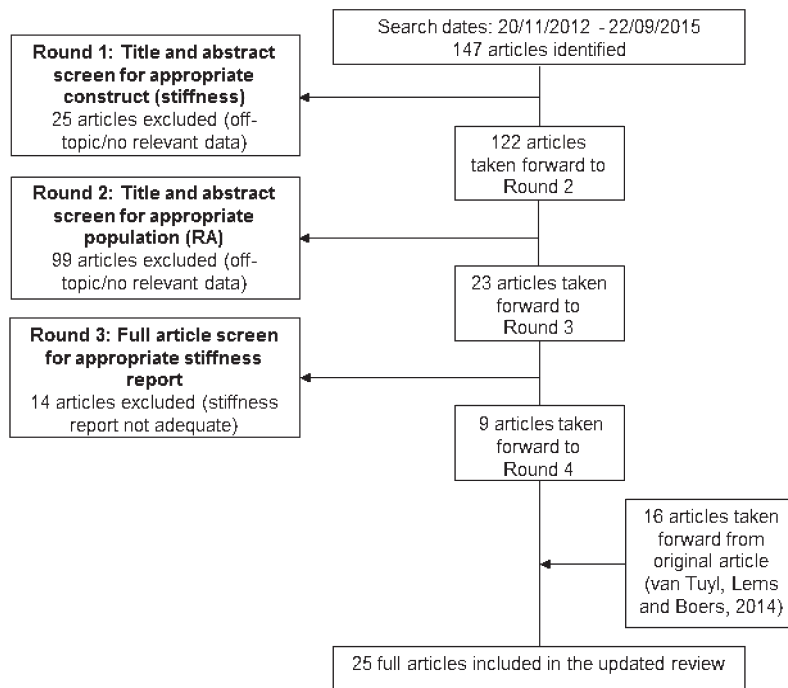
Search dates: 20/11/2012 - 22/09/2015
147 articles identified

Round 1: Title and abstract screen for appropriate construct (stiffness)
25 articles excluded (off-topic/no relevant data)

122 articles taken forward to Round 2

Round 2: Title and abstract screen for appropriate population (RA)
99 articles excluded (off-topic/no relevant data)

23 articles taken forward to Round 3

Round 3: Full article screen for appropriate stiffness report
14 articles excluded (stiffness report not adequate)

9 articles taken forward to Round 4

16 articles taken forward from original article (van Tuyl, Lems and Boers, 2014)

25 full articles included in the updated review